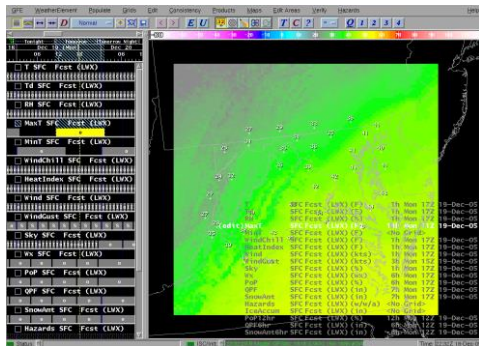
GFE WeatherElement Populate Grids Edit Consistency Products Maps Edit Areas Verify Hazards Help

Normal

E U T C ? Q 1 2 3 4

Tonight Tomorrow Tomorrow Night
Dec 18 Dec 19 Dec 20

T SFC Fcst (LWX)

Td SFC Fcst (LWX)

RH SFC Fcst (LWX)

MaxT SFC Fcst (LWX)

MinT SFC Fcst (LWX)

WindChill SFC Fcst (LWX)

HeatIndex SFC Fcst (LWX)

Wind SFC Fcst (LWX)

WindGust SFC Fcst (LWX)

Sky SFC Fcst (LWX)

Wx SFC Fcst (LWX)

PoP SFC Fcst (LWX)

QPF SFC Fcst (LWX)

SnowAmt SFC Fcst (LWX)

Hazards SFC Fcst (LWX)

| | | | | |
|---|---|---|---|---|
| T | SFC Fcst (LWX) (F) | 1h | Mon 17Z | 19-Dec-05 |
| Td | SFC Fcst (LWX) (F) | 1h | Mon 17Z | 19-Dec-05 |
| MaxT | SFC Fcst (LWX) (F) | | | 19-Dec-05 |
| MinT | SFC Fcst (LWX) (F) | 1h | Mon 17Z | 19-Dec-05 |
| WindChill | SFC Fcst (LWX) (F) | 1h | Mon 17Z | 19-Dec-05 |
| HeatIndex | SFC Fcst (LWX) (F) | 1h | Mon 17Z | 19-Dec-05 |
| Wind | SFC Fcst (LWX) (kts) | 1h | Mon 17Z | 19-Dec-05 |
| WindGust | SFC Fcst (LWX) (kts) | 1h | Mon 17Z | 19-Dec-05 |
| Sky | SFC Fcst (LWX) (%) | 1h | Mon 17Z | 19-Dec-05 |
| Wx | SFC Fcst (LWX) (wx) | 1h | Mon 17Z | 19-Dec-05 |
| PoP | SFC Fcst (LWX) (%) | 6h | Mon 12Z | 19-Dec-05 |
| QPF | SFC Fcst (LWX) (in) | 6h | Mon 12Z | 19-Dec-05 |
| SnowAmt | SFC Fcst (LWX) (in) | 6h | Mon 12Z | 19-Dec-05 |
| Hazards | SFC Fcst (LWX) (wwa) | 1h | Mon 17Z | 19-Dec-05 |
| IceAccum | SFC Fcst (LWX) (in) | <No Grid> | | |
| PoP12hr | SFC Fcst (LWX) (%) | 12h | Mon 12Z | 19-Dec-05 |
| QPF6hr | SFC Fcst (LWX) (in) | 6h | Mon 12Z | 19-Dec-05 |
| SnowAmt6hr | SFC Fcst (LWX) (in) | 6h | Mon 12Z | 19-Dec-05 |

Status ISC